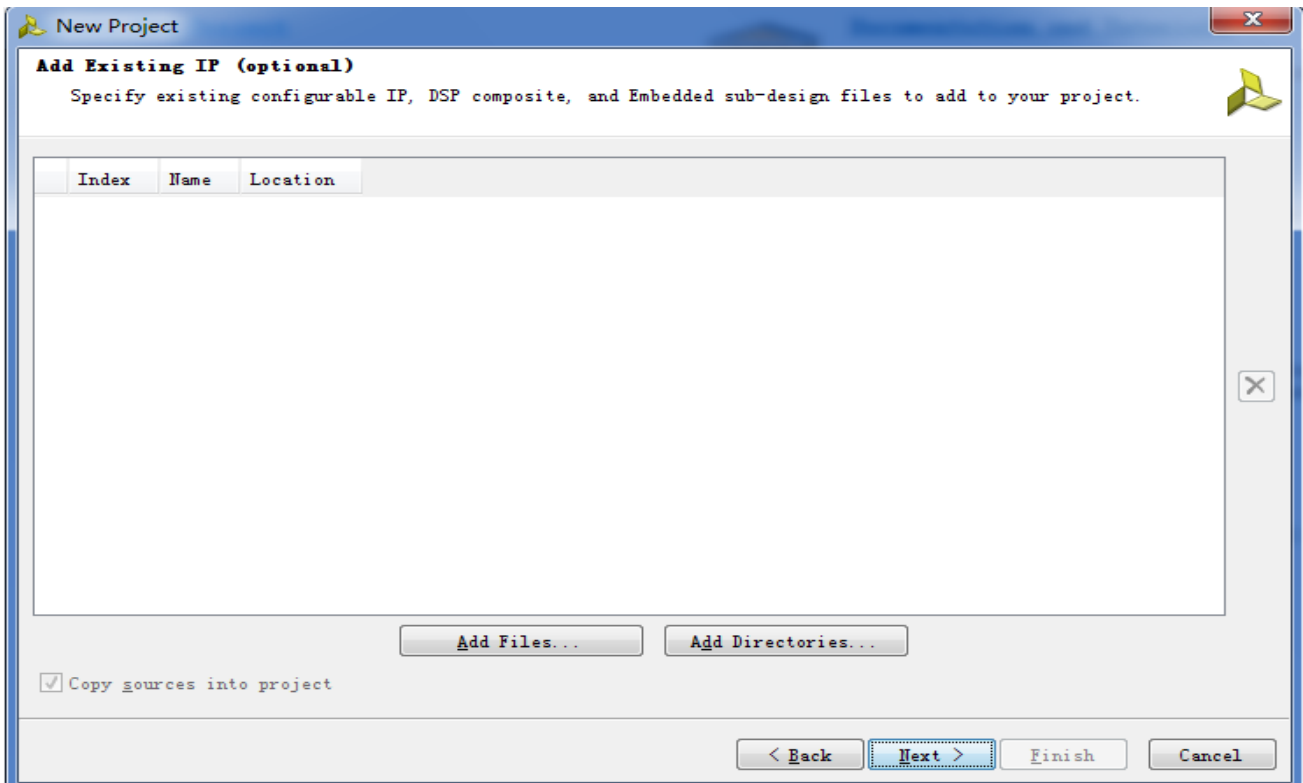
New Project

Add Existing IP (optional)

Specify existing configurable IP, DSP composite, and Embedded sub-design files to add to your project.

| Index | Name | Location |
|---|---|---|

Add Files... Add Directories...

Copy sources into project

< Back Next > Finish Cancel